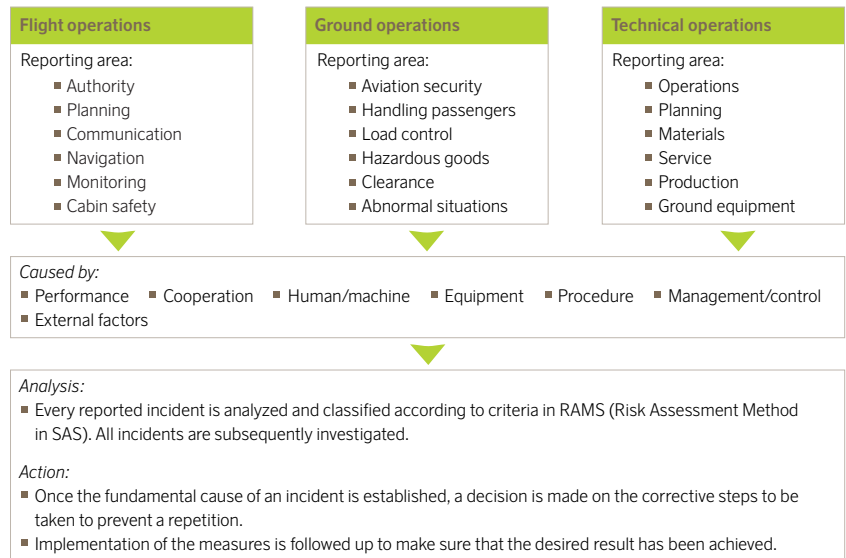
Flight operations

Reporting area:
- Authority
- Planning
- Communication
- Navigation
- Monitoring
- Cabin safety

Ground operations

Reporting area:
- Aviation security
- Handling passengers
- Load control
- Hazardous goods
- Clearance
- Abnormal situations

Technical operations

Reporting area:
- Operations
- Planning
- Materials
- Service
- Production
- Ground equipment

Caused by:
- Performance
- Cooperation
- Human/machine
- Equipment
- Procedure
- Management/control
- External factors

Analysis:
- Every reported incident is analyzed and classified according to criteria in RAMS (Risk Assessment Method in SAS). All incidents are subsequently investigated.

Action:
- Once the fundamental cause of an incident is established, a decision is made on the corrective steps to be taken to prevent a repetition.
- Implementation of the measures is followed up to make sure that the desired result has been achieved.